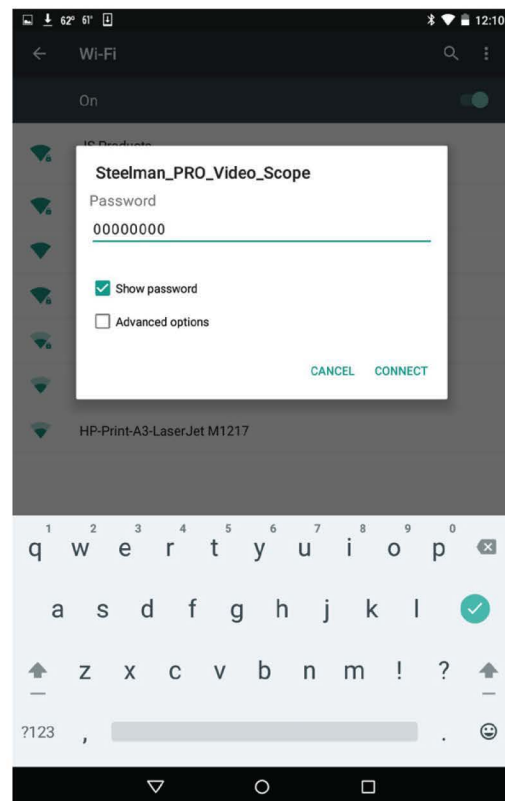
62° 61° 12:10

Wi-Fi

On

IS Products

Steelman_PRO_Video_Scope

Password

00000000

Show password

Advanced options

CANCEL CONNECT

HP-Print-A3-LaserJet M1217

1 2 3 4 5 6 7 8 9 0
q w e r t y u i o p

a s d f g h j k l

z x c v b n m ! ?

?123 , .